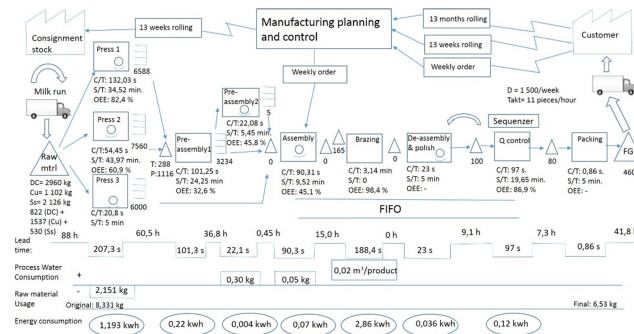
Consignment stock

13 weeks rolling

Manufacturing planning and control

13 months rolling

13 weeks rolling

Weekly order

Customer

Milk run

Weekly order

D = 1 500/week
Takt= 11 pieces/hour

Press 1
C/T: 132,03 s
S/T: 34,52 min.
OEE: 82,4 %

6588

Press 2
C/T:54,45 s
S/T: 43,97 min.
OEE: 60,9 %

7560

Press 3
C/T:20,8 s
S/T: 5 min

6000

Raw mtrl
DC= 2960 kg
Cu= 1 102 kg
Ss= 2 126 kg
822 (DC) +
1537 (Cu) +
530 (Ss)

T: 288
P:1116

Pre-assembly1
C/T: 101,25 s
S/T: 24,25 min
OEE: 32,6 %

3234

Pre-assembly2
C/T:22,08 s
S/T: 5,45 min.
OEE: 45,8 %

5

0

Assembly
C/T: 90,31 s
S/T: 9,52 min
OEE: 45,1 %

165

0

Brazing
C/T: 3,14 min
S/T: 30 min
OEE: 98,4 %

0

De-assembly & polish
C/T: 23 s
S/T: 5 min
OEE: -

100

Sequenzer

Q control
C/T: 97 s.
S/T: 19,65 min.
OEE: 86,9 %

80

Packing
C/T: 0,86 s.
S/T: 5 min.
OEE: -

FG
460

FIFO

Lead time:
88 h | 207,3 s | 60,5 h | 101,3 s | 36,8 h | 22,1 s | 0,45 h | 90,3 s | 15,0 h | 188,4 s | 0 h | 23 s | 9,1 h | 97 s | 7,3 h | 0,86 s | 41,8 h

Process Water Consumption
+
0,30 kg
0,05 kg
0,02 m³/product

Raw material Usage
-
2,151 kg
Original: 8,331 kg
Final: 6,53 kg

Energy consumption
1,193 kwh
0,22 kwh
0,004 kwh
0,07 kwh
2,86 kwh
0,036 kwh
0,12 kwh